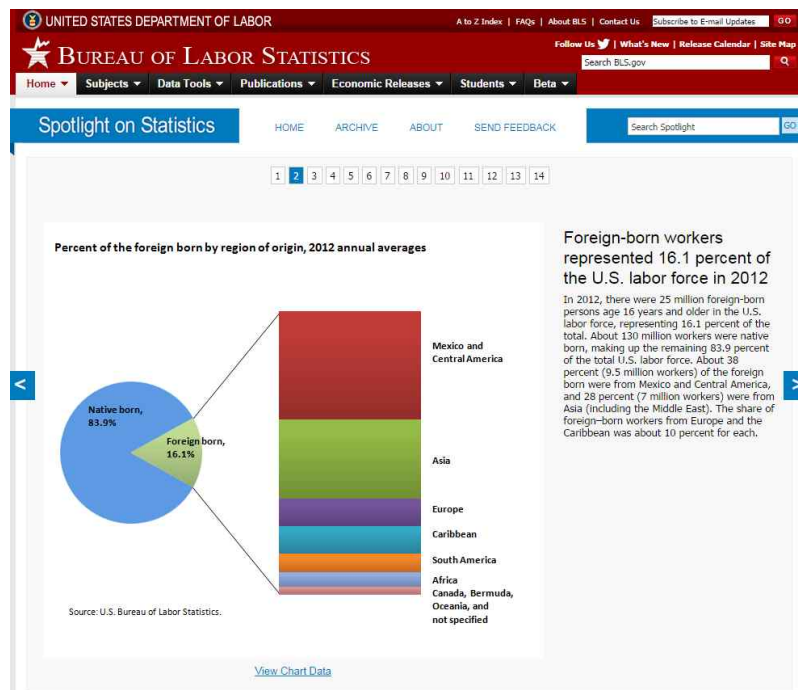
UNITED STATES DEPARTMENT OF LABOR

A to Z Index | FAQs | About BLS | Contact Us | Subscribe to E-mail Updates | GO

BUREAU OF LABOR STATISTICS

Follow Us | What's New | Release Calendar | Site Map

Search BLS.gov

Home ▾ | Subjects ▾ | Data Tools ▾ | Publications ▾ | Economic Releases ▾ | Students ▾ | Beta ▾

Spotlight on Statistics

HOME | ARCHIVE | ABOUT | SEND FEEDBACK

Search Spotlight | GO

1 2 3 4 5 6 7 8 9 10 11 12 13 14

<

Percent of the foreign born by region of origin, 2012 annual averages

Native born, 83.9%

Foreign born, 16.1%

Mexico and Central America

Asia

Europe

Caribbean

South America

Africa

Canada, Bermuda, Oceania, and not specified

Source: U.S. Bureau of Labor Statistics.

View Chart Data

Foreign-born workers represented 16.1 percent of the U.S. labor force in 2012

In 2012, there were 25 million foreign-born persons age 16 years and older in the U.S. labor force, representing 16.1 percent of the total. About 130 million workers were native born, making up the remaining 83.9 percent of the total U.S. labor force. About 38 percent (9.5 million workers) of the foreign born were from Mexico and Central America, and 28 percent (7 million workers) were from Asia (including the Middle East). The share of foreign-born workers from Europe and the Caribbean was about 10 percent for each.

>